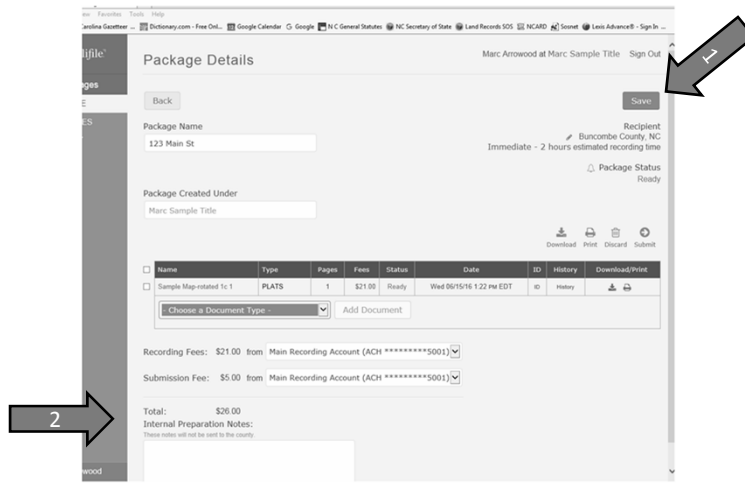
ew Favorites Tools Help

Carolina Gazetteer ... Dictionary.com - Free Onl... Google Calendar Google N C General Statutes NC Secretary of State Land Records SOS NCARD Sconet Lexis Advance® - Sign In ...

ifile

ges

E

ES

wood

Package Details

Marc Arrowood at Marc Sample Title Sign Out

1

Back

Save

Package Name

123 Main St

Recipient
Buncombe County, NC
Immediate - 2 hours estimated recording time

Package Status
Ready

Package Created Under

Marc Sample Title

Download Print Discard Submit

| Name | Type | Pages | Fees | Status | Date | ID | History | Download/Print |
|---|---|---|---|---|---|---|---|---|
| Sample Map-rotated 1c 1 | PLATS | 1 | $21.00 | Ready | Wed 06/15/16 1:22 PM EDT | ID | History | |

- Choose a Document Type -

Add Document

Recording Fees: $21.00 from Main Recording Account (ACH *********5001)

Submission Fee: $5.00 from Main Recording Account (ACH *********5001)

2

Total: $26.00

Internal Preparation Notes:

These notes will not be sent to the county